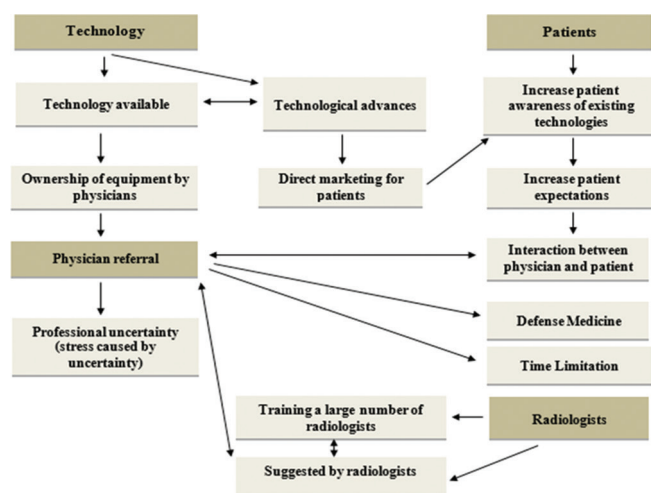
Technology

Technology available

Technological advances

Patients

Increase patient awareness of existing technologies

Ownership of equipment by physicians

Direct marketing for patients

Increase patient expectations

Physician referral

Interaction between physician and patient

Professional uncertainty (stress caused by uncertainty)

Defense Medicine

Time Limitation

Training a large number of radiologists

Radiologists

Suggested by radiologists